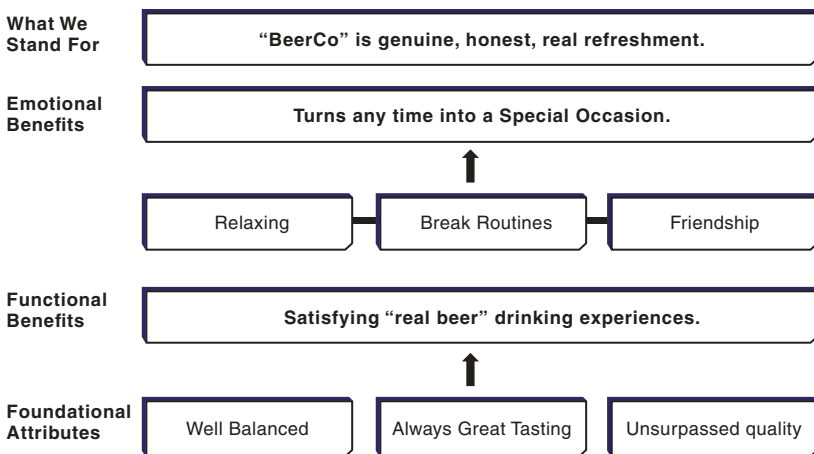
What We Stand For

"BeerCo" is genuine, honest, real refreshment.

Emotional Benefits

Turns any time into a Special Occasion.

Relaxing

Break Routines

Friendship

Functional Benefits

Satisfying "real beer" drinking experiences.

Foundational Attributes

Well Balanced

Always Great Tasting

Unsurpassed quality